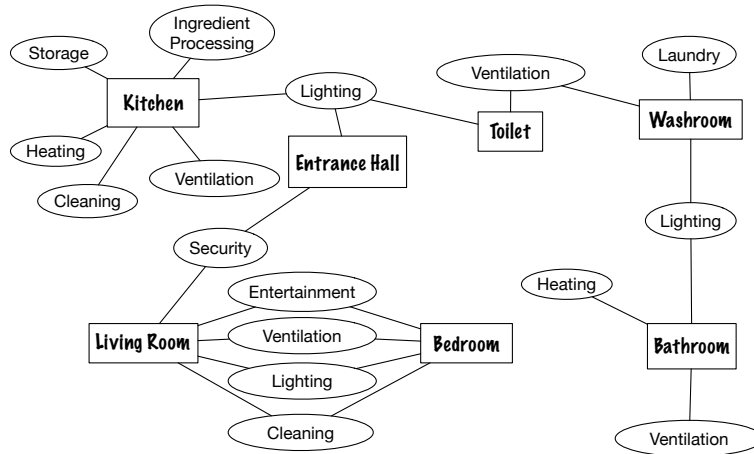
Storage

Ingredient Processing

Kitchen

Heating

Cleaning

Ventilation

Lighting

Entrance Hall

Ventilation

Toilet

Laundry

Washroom

Lighting

Security

Entertainment

Ventilation

Living Room

Bedroom

Lighting

Cleaning

Heating

Bathroom

Ventilation